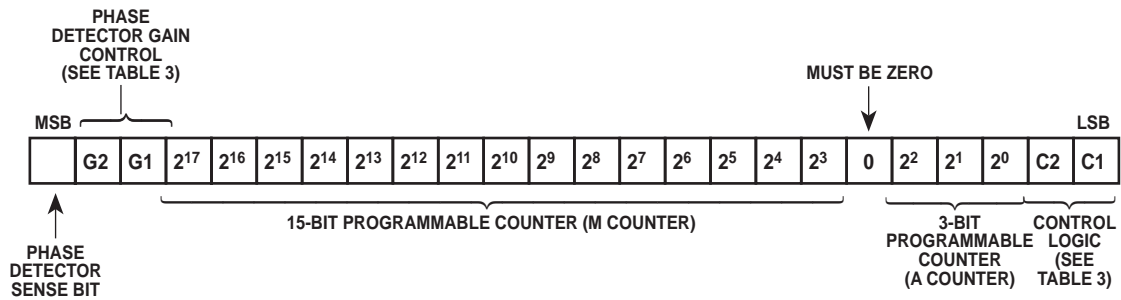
PHASE DETECTOR GAIN CONTROL (SEE TABLE 3)

MUST BE ZERO

MSB

LSB

| | G2 | G1 | $2^{17}$ | $2^{16}$ | $2^{15}$ | $2^{14}$ | $2^{13}$ | $2^{12}$ | $2^{11}$ | $2^{10}$ | $2^{9}$ | $2^{8}$ | $2^{7}$ | $2^{6}$ | $2^{5}$ | $2^{4}$ | $2^{3}$ | 0 | $2^{2}$ | $2^{1}$ | $2^{0}$ | C2 | C1 |
|---|---|---|---|---|---|---|---|---|---|---|---|---|---|---|---|---|---|---|---|---|---|---|---|

15-BIT PROGRAMMABLE COUNTER (M COUNTER)

3-BIT PROGRAMMABLE COUNTER (A COUNTER)

CONTROL LOGIC (SEE TABLE 3)

PHASE DETECTOR SENSE BIT